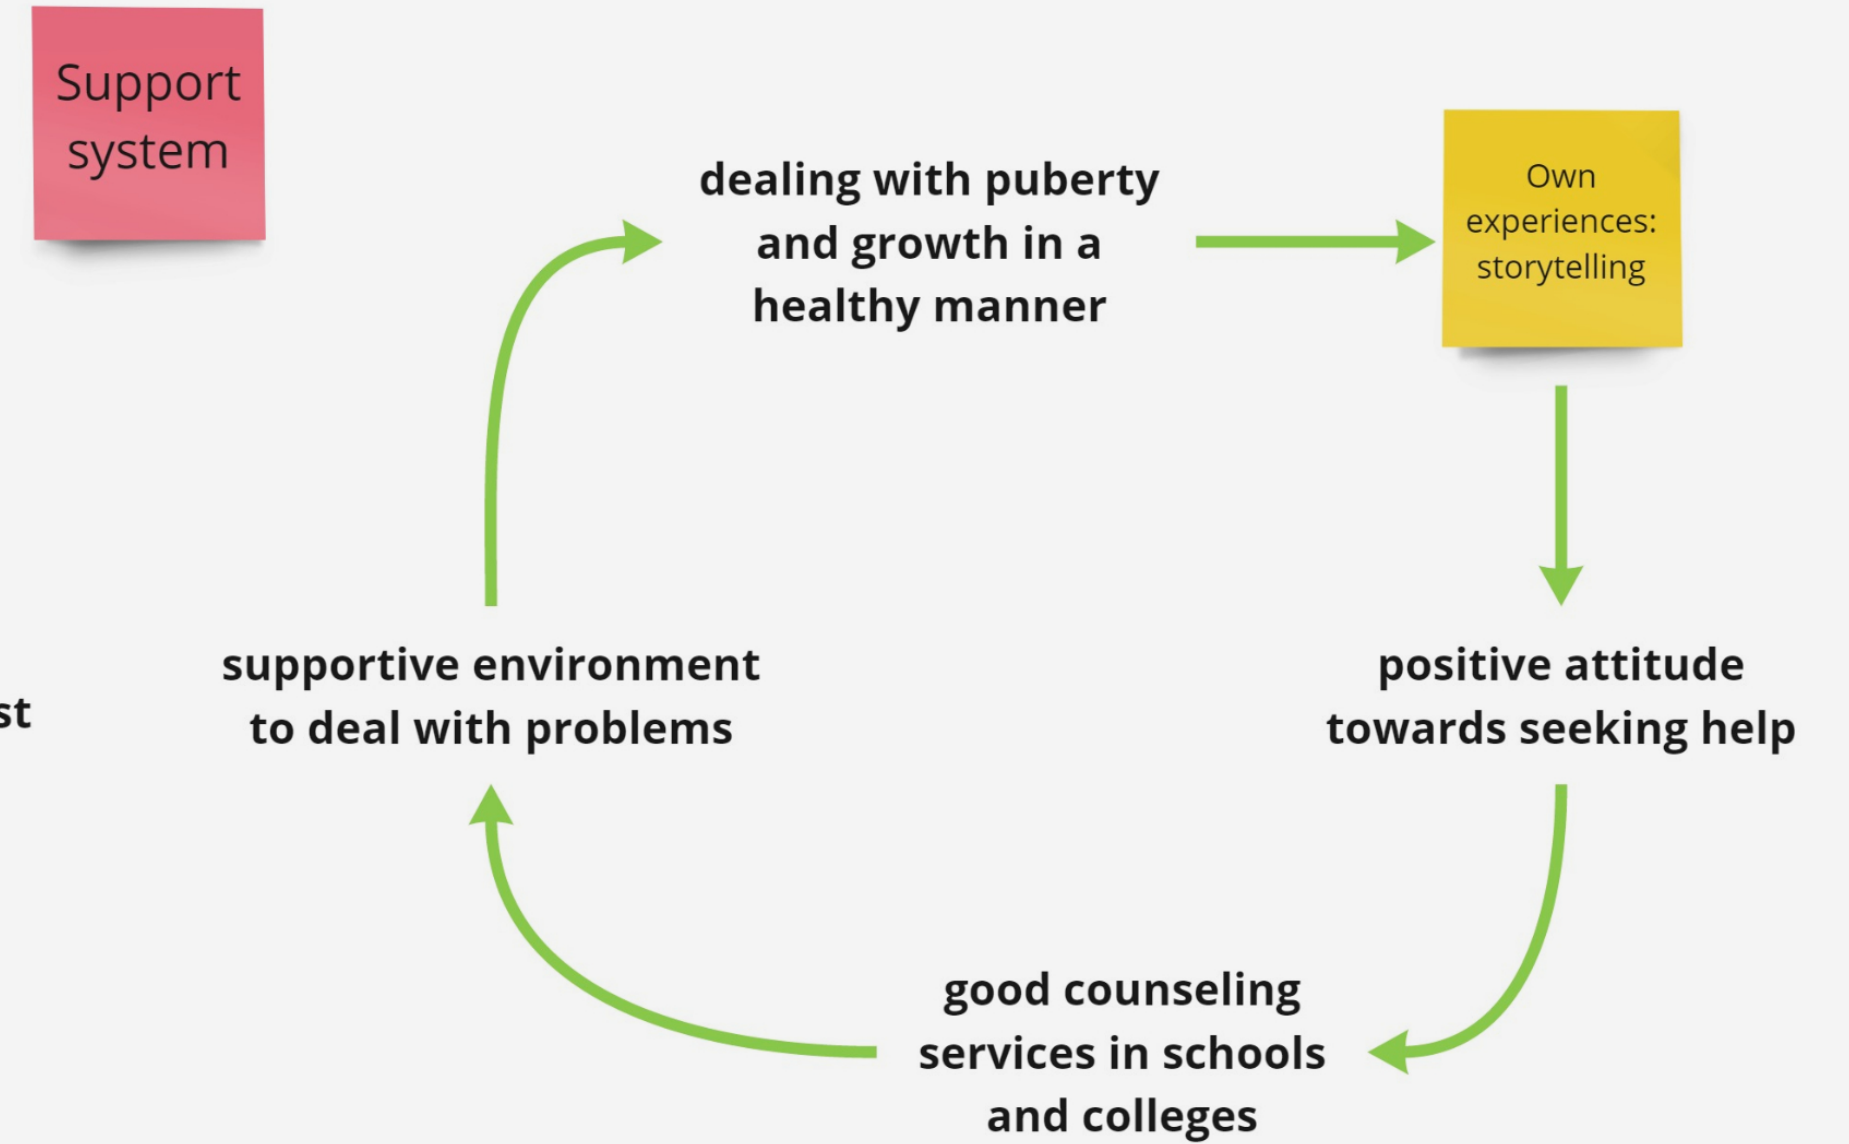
Support system

dealing with puberty and growth in a healthy manner

Own experiences: storytelling

st

supportive environment to deal with problems

positive attitude towards seeking help

good counseling services in schools and colleges